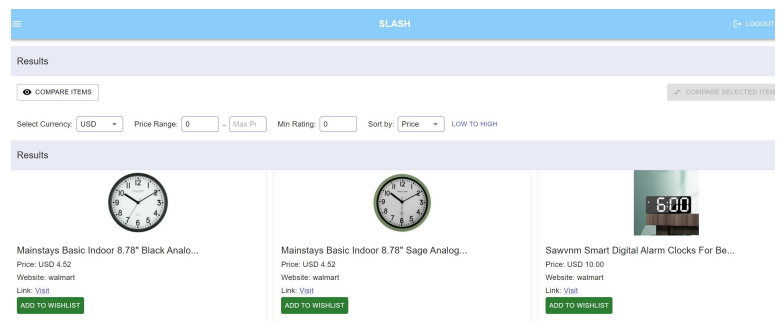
SLASH

LOGOUT

Results

COMPARE ITEMS

COMPARE SELECTED ITEM

Select Currency: USD

Price Range: 0 - Max Pr

Min Rating: 0

Sort by: Price

LOW TO HIGH

Results

12 1 2 3 4 5 6 7 8 9 10 11

Mainstays Basic Indoor 8.78" Black Analo...

Price: USD 4.52

Website: walmart

Link: Visit

ADD TO WISHLIST

12 1 2 3 4 5 6 7 8 9 10 11

Mainstays Basic Indoor 8.78" Sage Analog...

Price: USD 4.52

Website: walmart

Link: Visit

ADD TO WISHLIST

6:00

Sawvnm Smart Digital Alarm Clocks For Be...

Price: USD 10.00

Website: walmart

Link: Visit

ADD TO WISHLIST